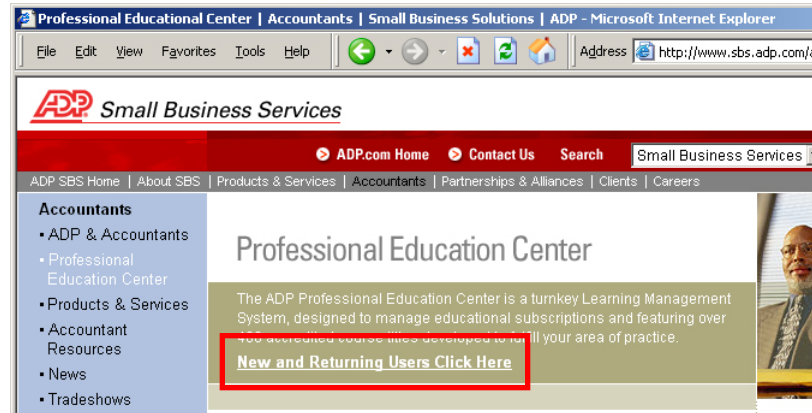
Professional Educational Center | Accountants | Small Business Solutions | ADP - Microsoft Internet Explorer

File Edit View Favorites Tools Help

Address http://www.sbs.adp.com/

ADP Small Business Services

ADP.com Home Contact Us Search Small Business Services

ADP SBS Home | About SBS | Products & Services | Accountants | Partnerships & Alliances | Clients | Careers

Accountants
• ADP & Accountants
• Professional Education Center
• Products & Services
• Accountant Resources
• News
• Tradeshows

Professional Education Center

The ADP Professional Education Center is a turnkey Learning Management System, designed to manage educational subscriptions and featuring over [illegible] your area of practice.

New and Returning Users Click Here